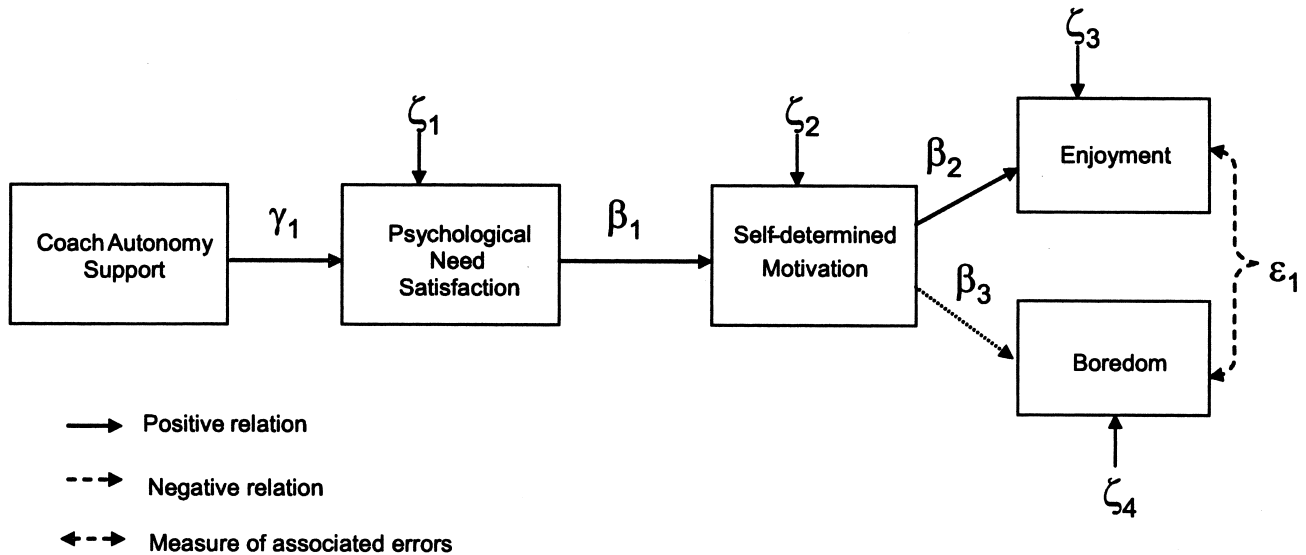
$\zeta_3$

$\zeta_1$

$\zeta_2$

$\beta_2$

Enjoyment

Coach Autonomy Support

$\gamma_1$

Psychological Need Satisfaction

$\beta_1$

Self-determined Motivation

$\beta_3$

$\varepsilon_1$

Boredom

$\zeta_4$

Positive relation

Negative relation

Measure of associated errors